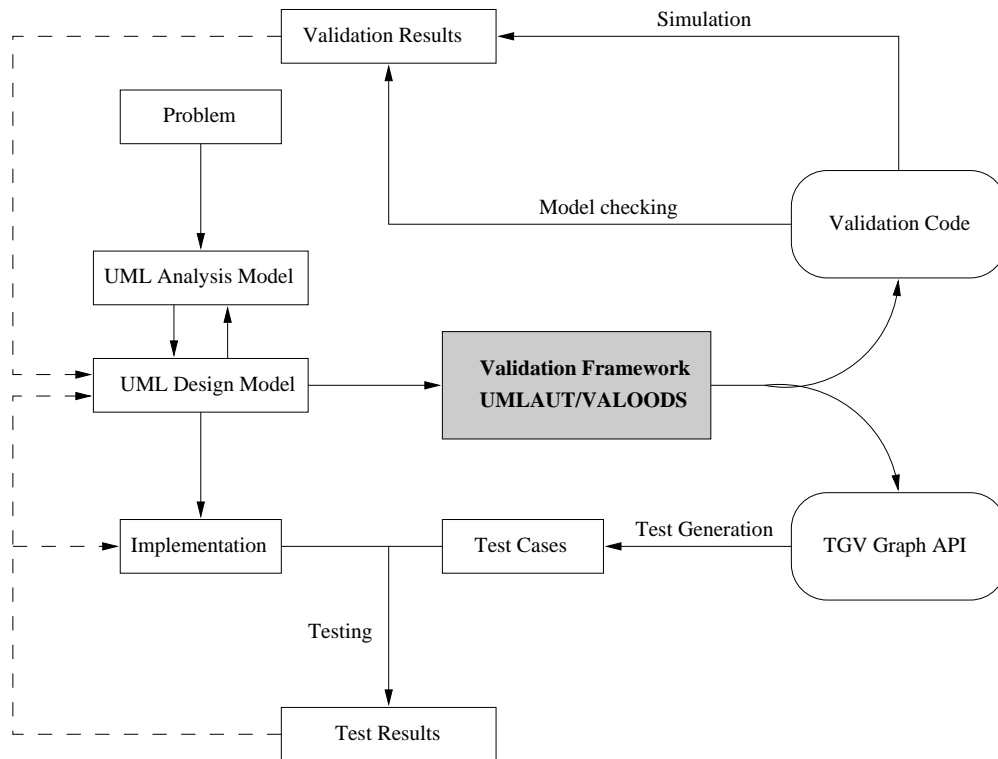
Validation Results

Simulation

Problem

Model checking

Validation Code

UML Analysis Model

UML Design Model

Validation Framework
UMLAUT/VALOODS

Implementation

Test Cases

Test Generation

TGV Graph API

Testing

Test Results